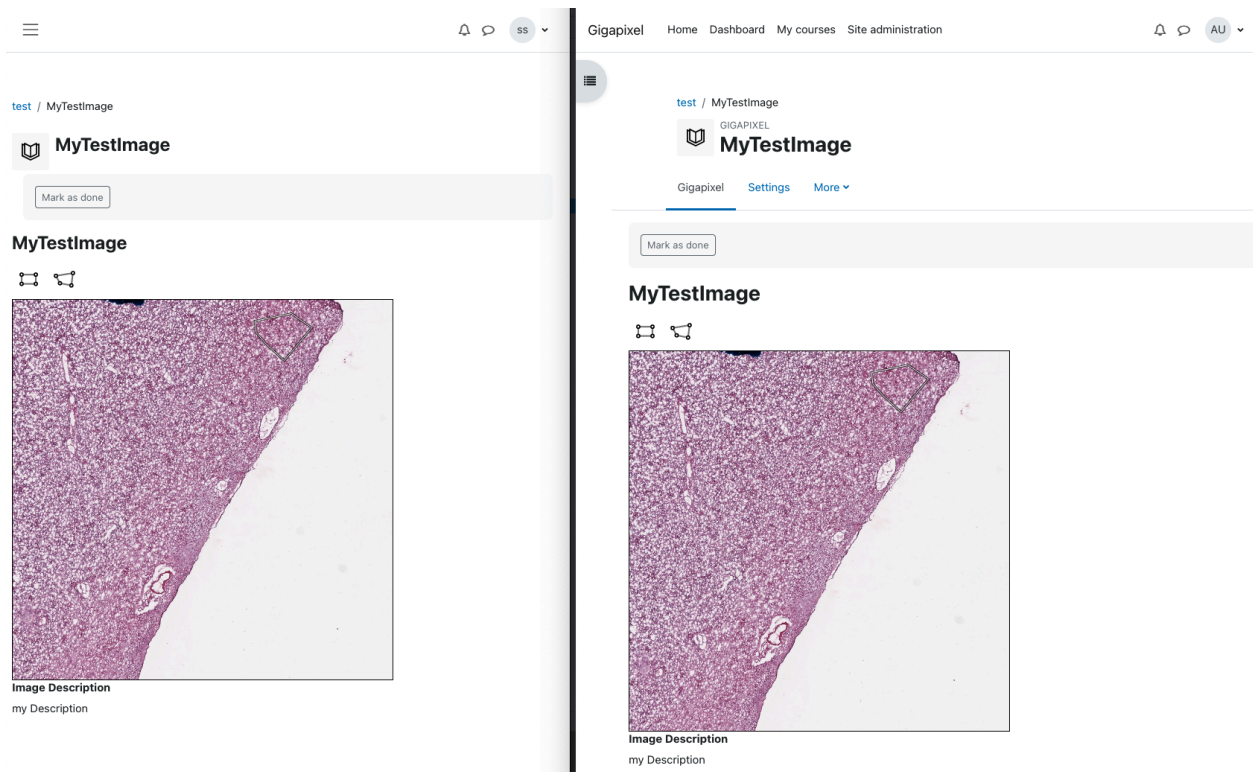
SS

test / MyTestImage

MyTestImage

Mark as done

MyTestImage

Image Description

my Description

Gigapixel Home Dashboard My courses Site administration

AU

test / MyTestImage

GIGAPIXEL

MyTestImage

Gigapixel Settings More

Mark as done

MyTestImage

Image Description

my Description